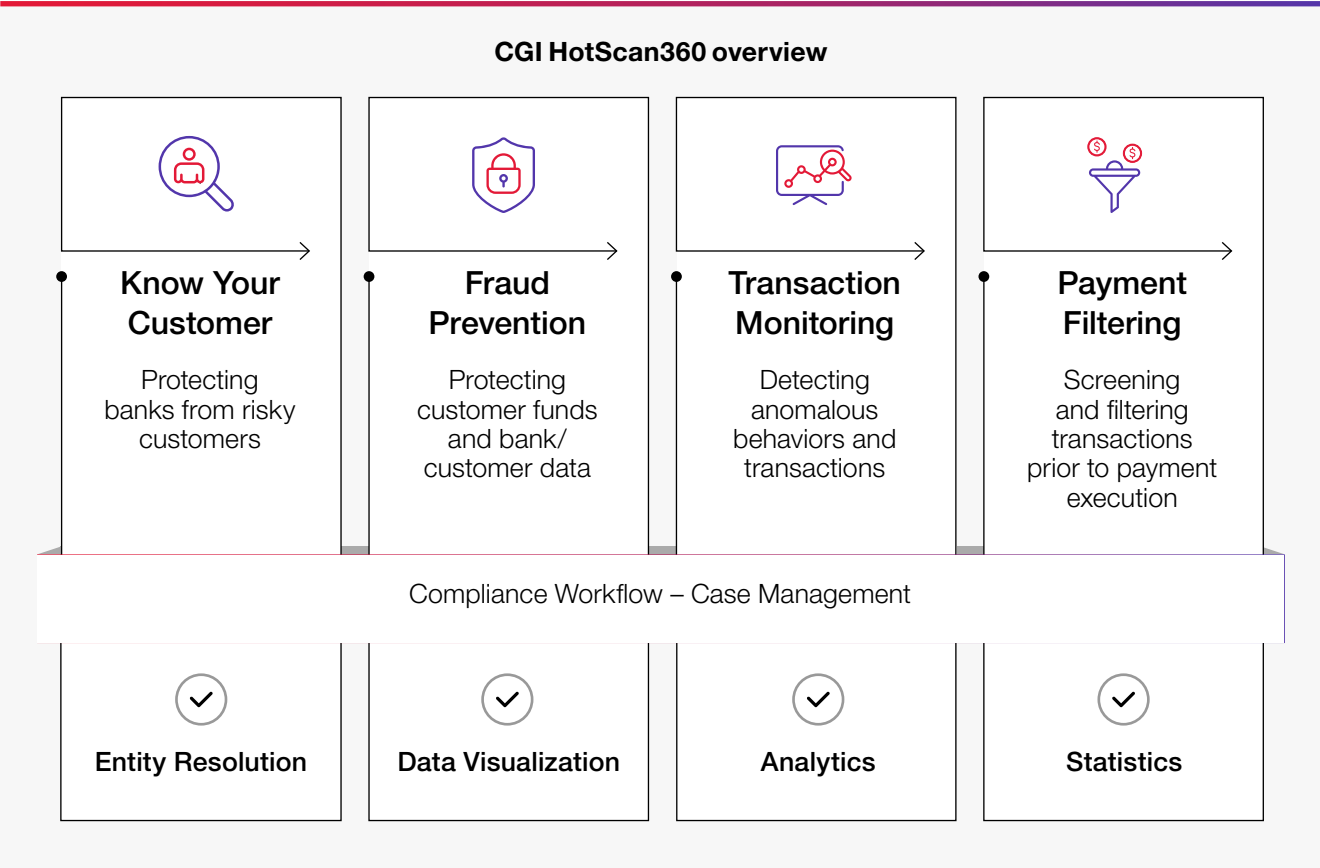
CGI HotScan360 overview

Know Your Customer

Protecting banks from risky customers

Fraud Prevention

Protecting customer funds and bank/ customer data

Transaction Monitoring

Detecting anomalous behaviors and transactions

Payment Filtering

Screening and filtering transactions prior to payment execution

Compliance Workflow – Case Management

Entity Resolution

Data Visualization

Analytics

Statistics